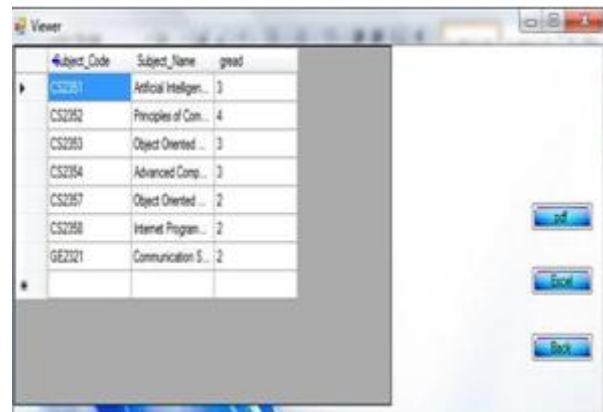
Viewer

| | Subject_Code | Subject_Name | gread |
|---|---|---|---|
| ▸ | CS2351 | Artificial Intelligen... | 3 |
| | CS2352 | Principles of Com... | 4 |
| | CS2353 | Object Oriented ... | 3 |
| | CS2354 | Advanced Comp... | 3 |
| | CS2357 | Object Oriented ... | 2 |
| | CS2358 | Internet Program... | 2 |
| | GE2321 | Communication S... | 2 |
| * | | | |

pdf

Excel

Back